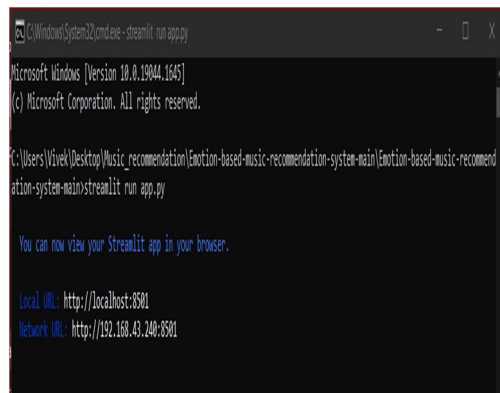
C:\Windows\System32\cmd.exe - streamlit run app.py

Microsoft Windows [Version 10.0.19044.1645]
(c) Microsoft Corporation. All rights reserved.

C:\Users\Vivek\Desktop\Music_recommendation\Emotion-based-music-recommendation-system-main\Emotion-based-music-recommendation-system-main>streamlit run app.py

You can now view your Streamlit app in your browser.

Local URL: http://localhost:8501
Network URL: http://192.168.43.240:8501